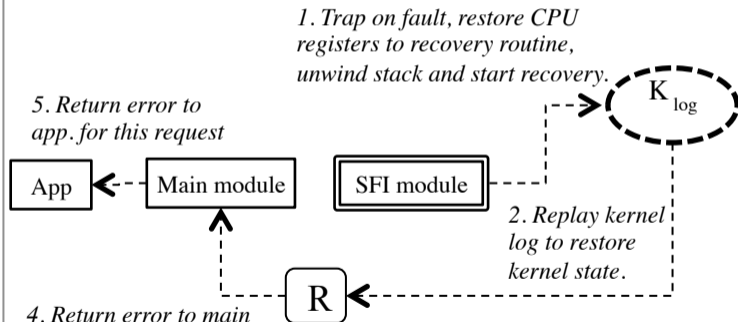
1. Trap on fault, restore CPU registers to recovery routine, unwind stack and start recovery.

$K_{log}$

5. Return error to app. for this request

App

Main module

SFI module

2. Replay kernel log to restore kernel state.

R

4. Return error to main